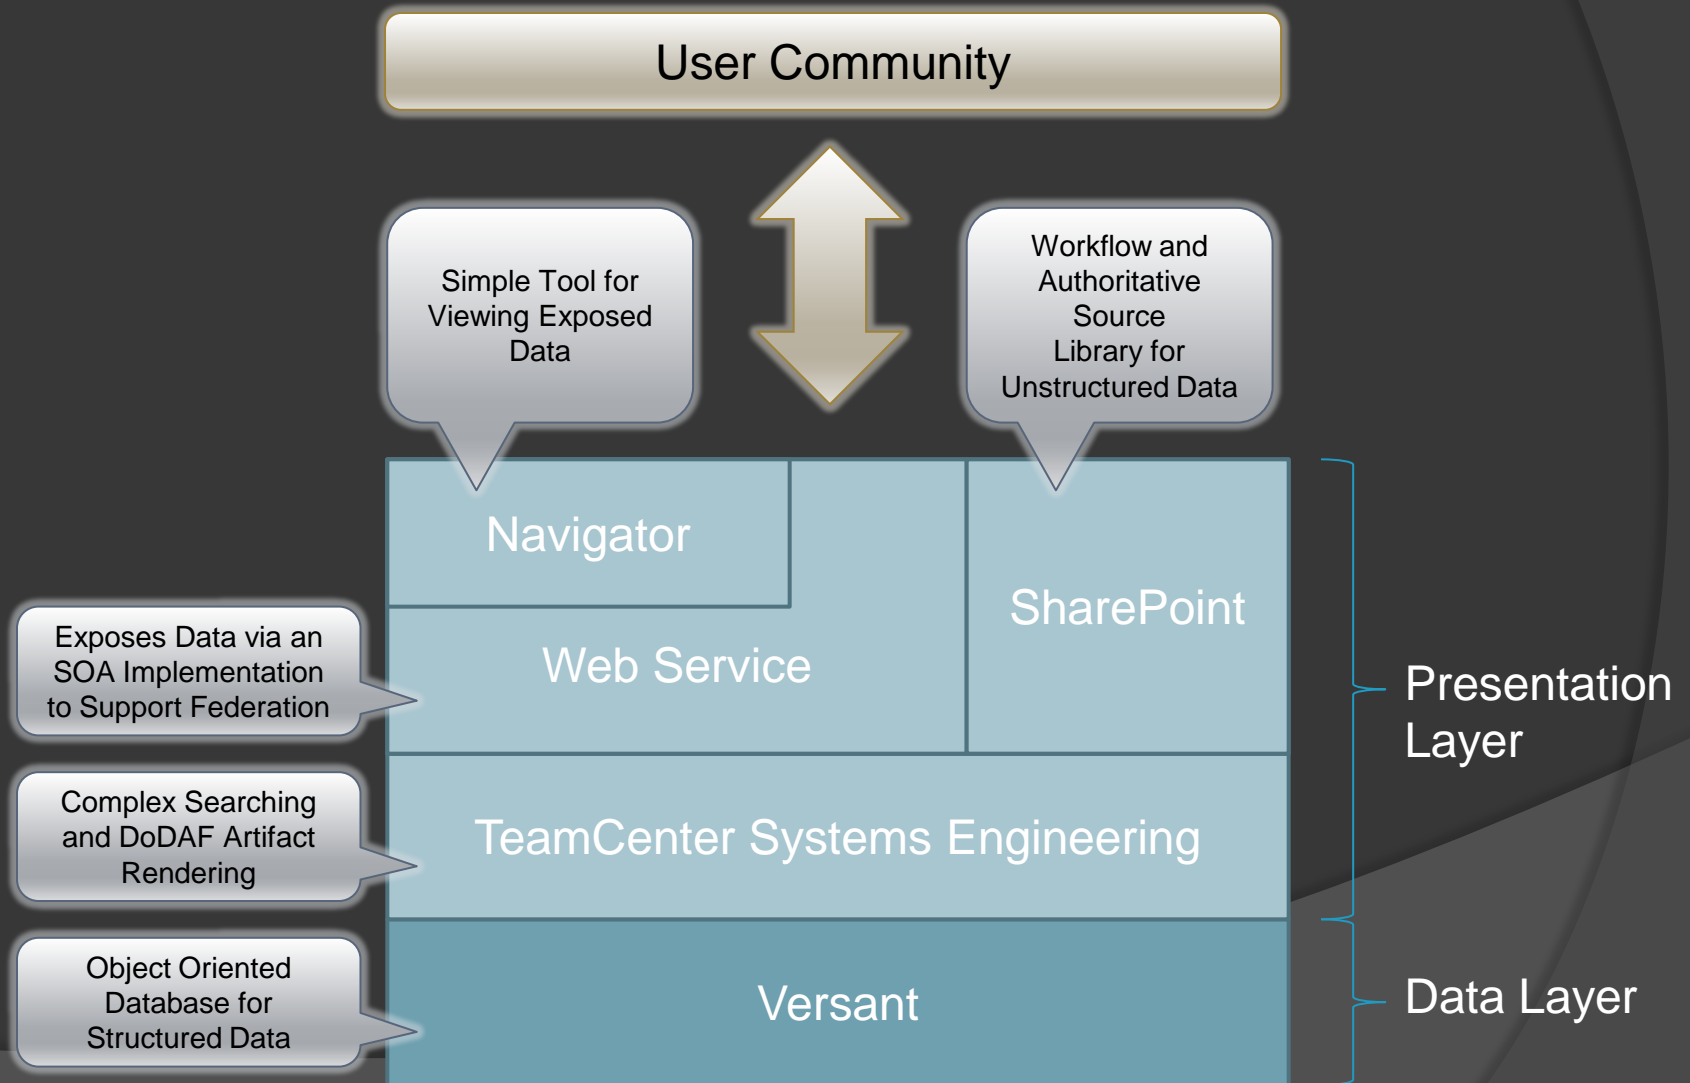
User Community

Simple Tool for Viewing Exposed Data

Workflow and Authoritative Source Library for Unstructured Data

Navigator

Web Service

SharePoint

Presentation Layer

Exposes Data via an SOA Implementation to Support Federation

Complex Searching and DoDAF Artifact Rendering

TeamCenter Systems Engineering

Object Oriented Database for Structured Data

Versant

Data Layer